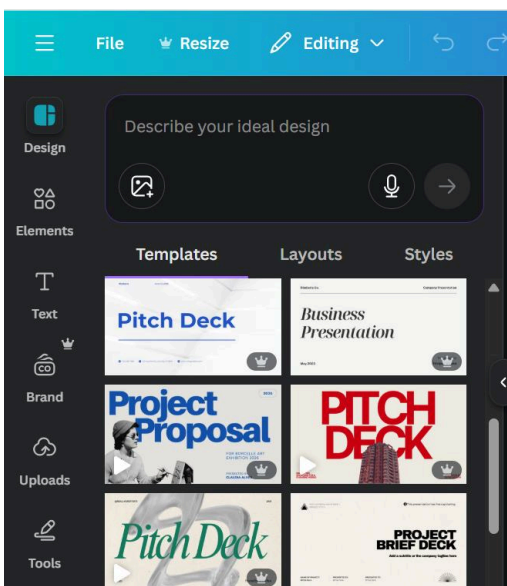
File Resize Editing

Design

Elements

Text

Brand

Uploads

Tools

Describe your ideal design

Templates Layouts Styles

Pitch Deck

Business Presentation

Project Proposal

PITCH DECK

Pitch Deck

PROJECT BRIEF DECK